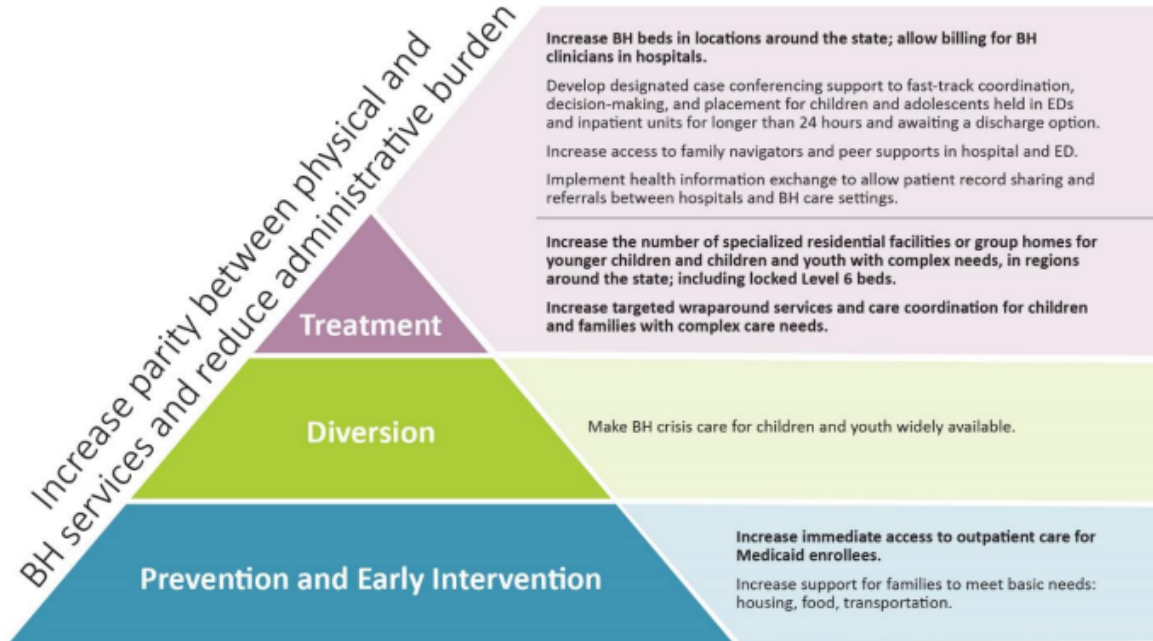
Increase parity between physical and BH services and reduce administrative burden

Increase BH beds in locations around the state; allow billing for BH clinicians in hospitals.

Develop designated case conferencing support to fast-track coordination, decision-making, and placement for children and adolescents held in EDs and inpatient units for longer than 24 hours and awaiting a discharge option.

Increase access to family navigators and peer supports in hospital and ED.

Implement health information exchange to allow patient record sharing and referrals between hospitals and BH care settings.

Increase the number of specialized residential facilities or group homes for younger children and children and youth with complex needs, in regions around the state; including locked Level 6 beds.

Increase targeted wraparound services and care coordination for children and families with complex care needs.

Treatment

Diversion

Make BH crisis care for children and youth widely available.

Prevention and Early Intervention

Increase immediate access to outpatient care for Medicaid enrollees.

Increase support for families to meet basic needs: housing, food, transportation.